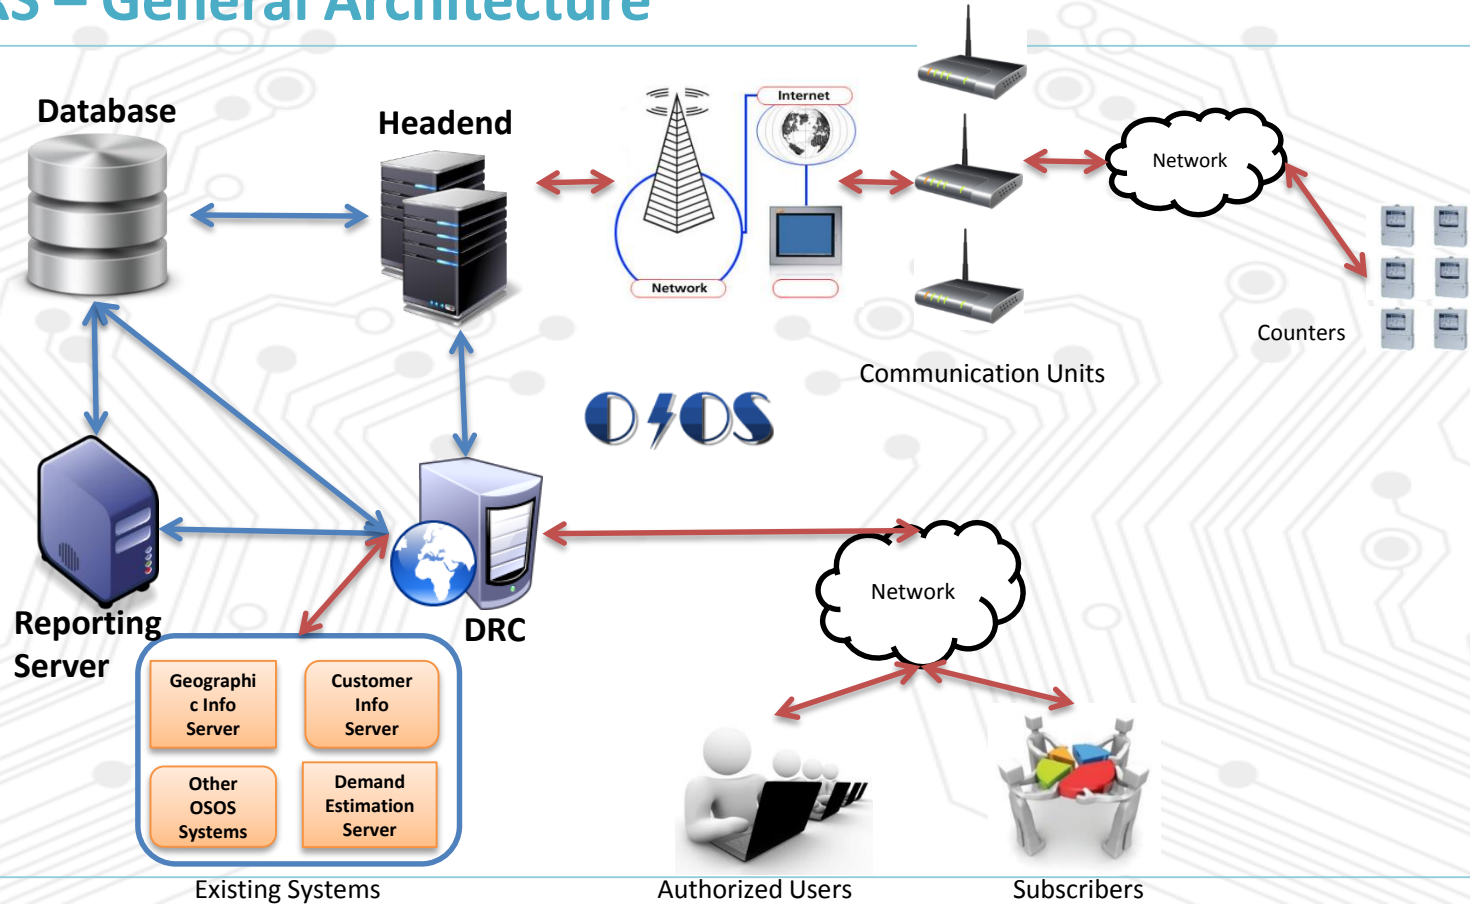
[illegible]S – General Architecture

Database

Headend

Internet

Network

Network

Counters

Communication Units

OSOS

Reporting Server

DRC

Network

Geographic Info Server

Customer Info Server

Other OSOS Systems

Demand Estimation Server

Existing Systems

Authorized Users

Subscribers